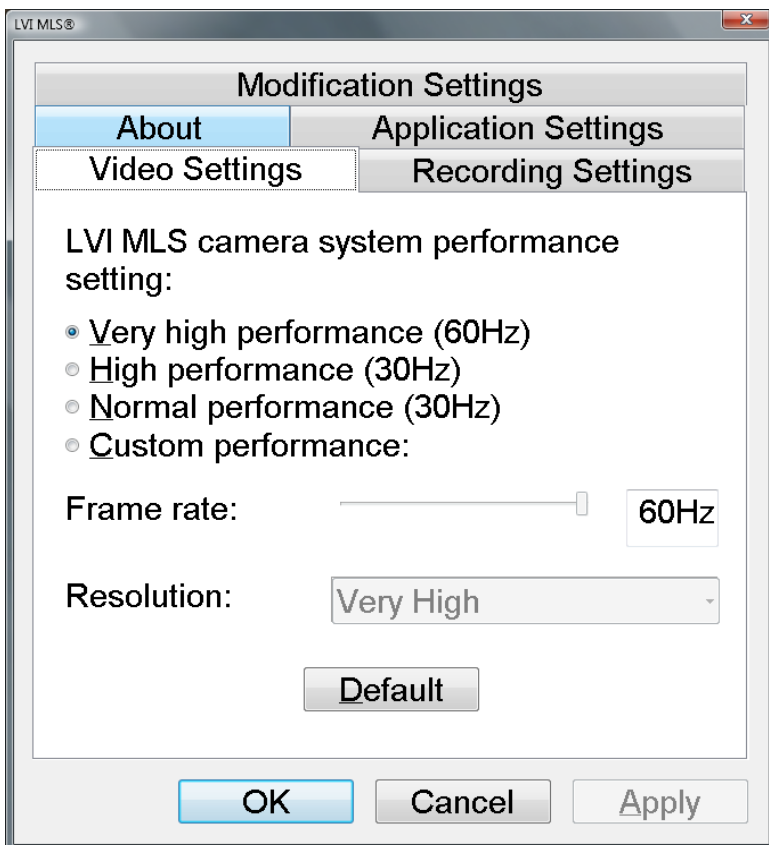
LVI MLS®

Modification Settings
About
Application Settings
Video Settings
Recording Settings

LVI MLS camera system performance setting:

Very high performance (60Hz)
High performance (30Hz)
Normal performance (30Hz)
Custom performance:

Frame rate:
60Hz

Resolution:
Very High

Default

OK
Cancel
Apply